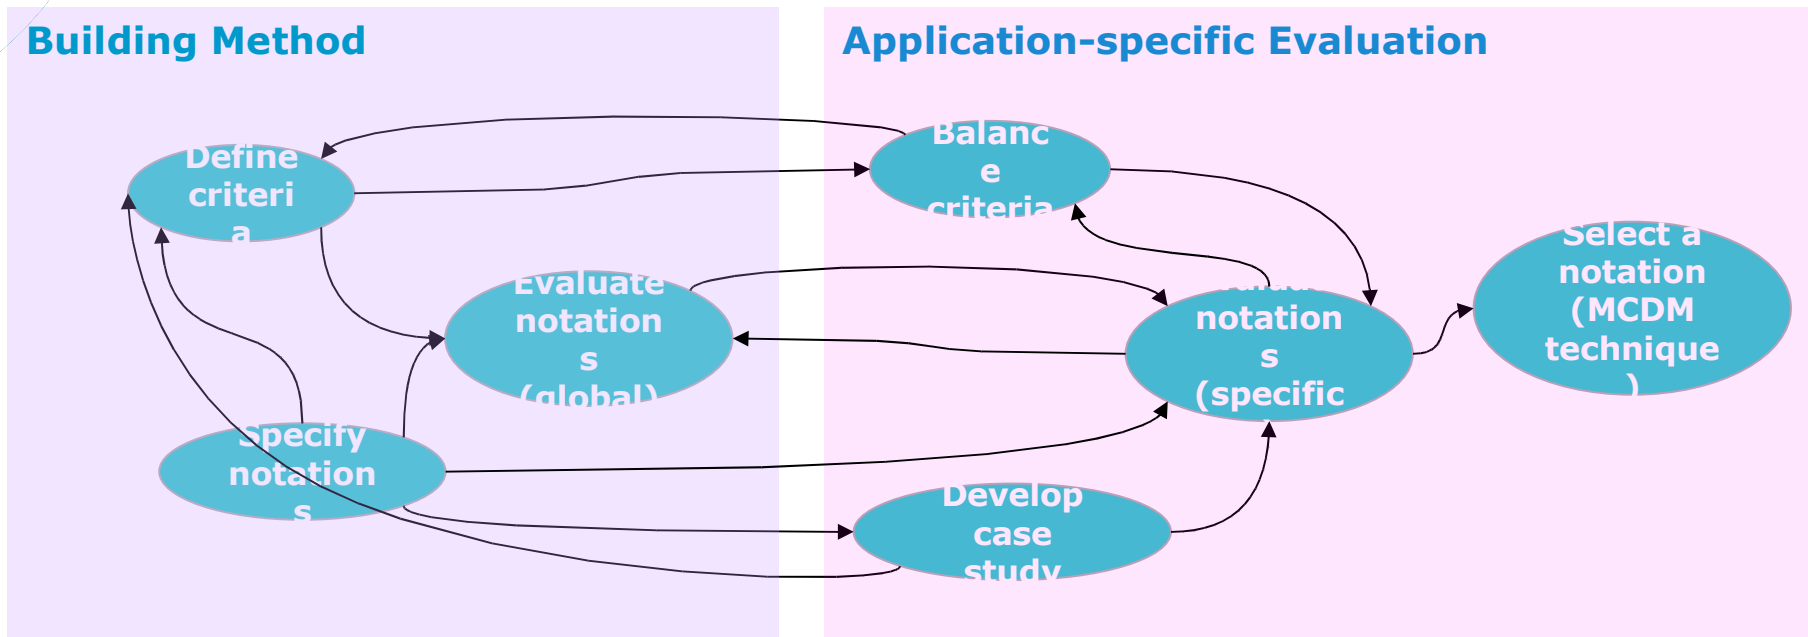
Building Method

Application-specific Evaluation

Define criteri a

Balanc e criteria

Select a notation (MCDM technique )

Evaluate notation s (global)

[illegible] notation s (specific

Specify notation s

Develop case study